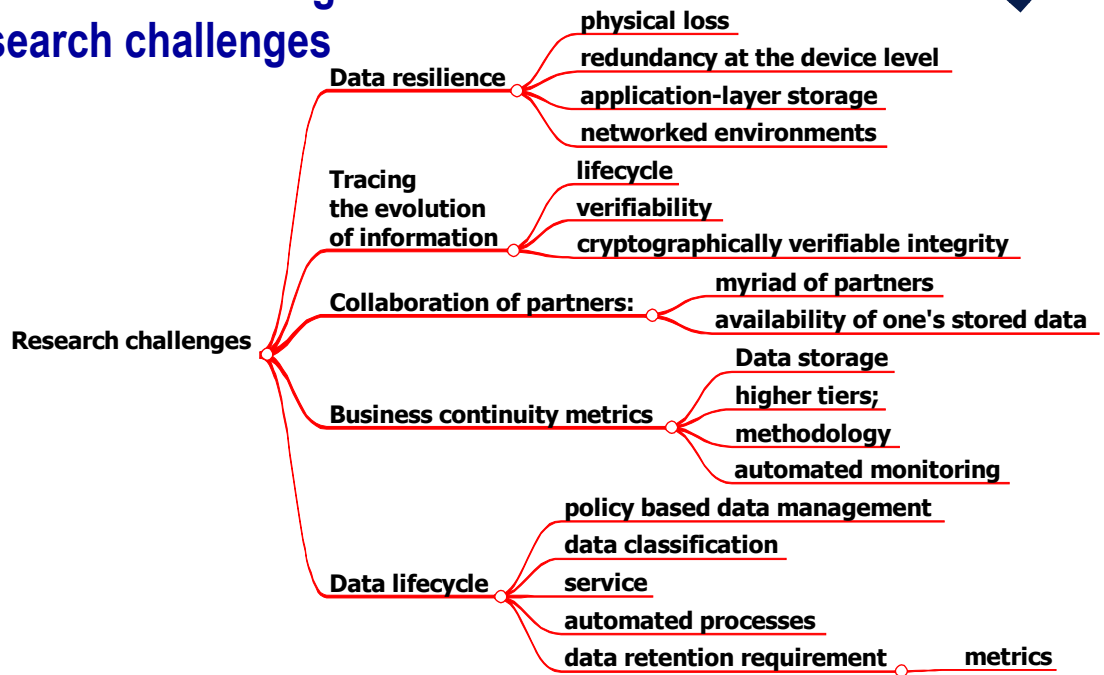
search challenges

Research challenges

Data resilience
physical loss
redundancy at the device level
application-layer storage
networked environments

Tracing the evolution of information
lifecycle
verifiability
cryptographically verifiable integrity

Collaboration of partners:
myriad of partners
availability of one's stored data

Business continuity metrics
Data storage
higher tiers;
methodology
automated monitoring

Data lifecycle
policy based data management
data classification
service
automated processes
data retention requirement
metrics